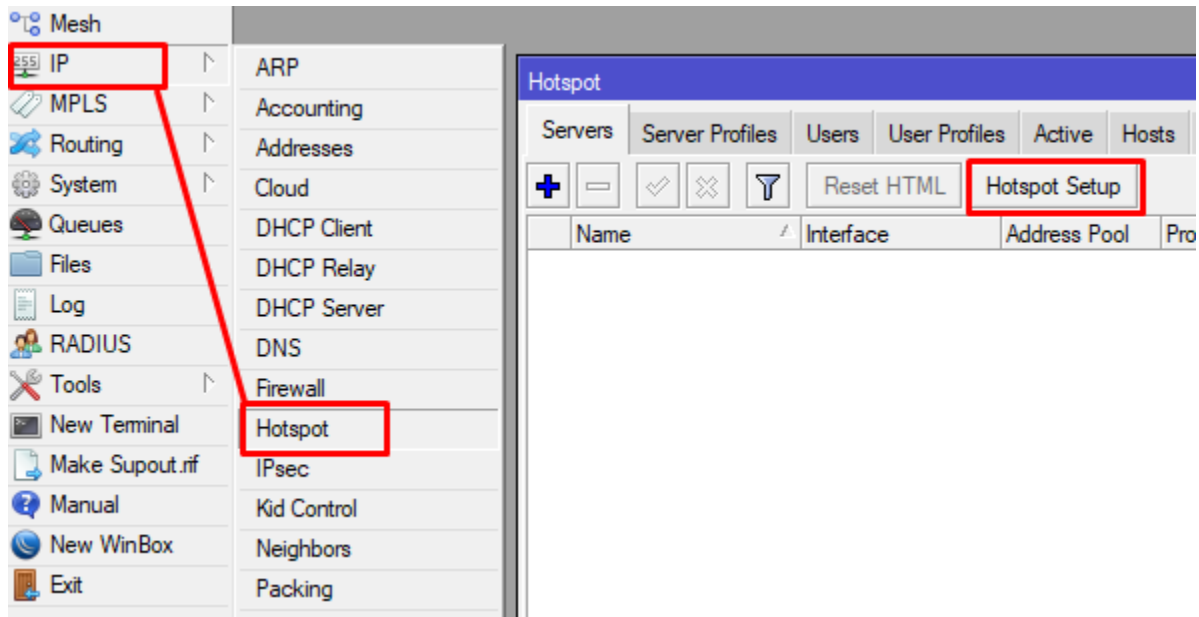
Mesh
IP
MPLS
Routing
System
Queues
Files
Log
RADIUS
Tools
New Terminal
Make Supout.rif
Manual
New WinBox
Exit

ARP
Accounting
Addresses
Cloud
DHCP Client
DHCP Relay
DHCP Server
DNS
Firewall
Hotspot
IPsec
Kid Control
Neighbors
Packing

Hotspot
Servers | Server Profiles | Users | User Profiles | Active | Hosts
Reset HTML
Hotspot Setup

| Name | Interface | Address Pool | Pro |
|---|---|---|---|